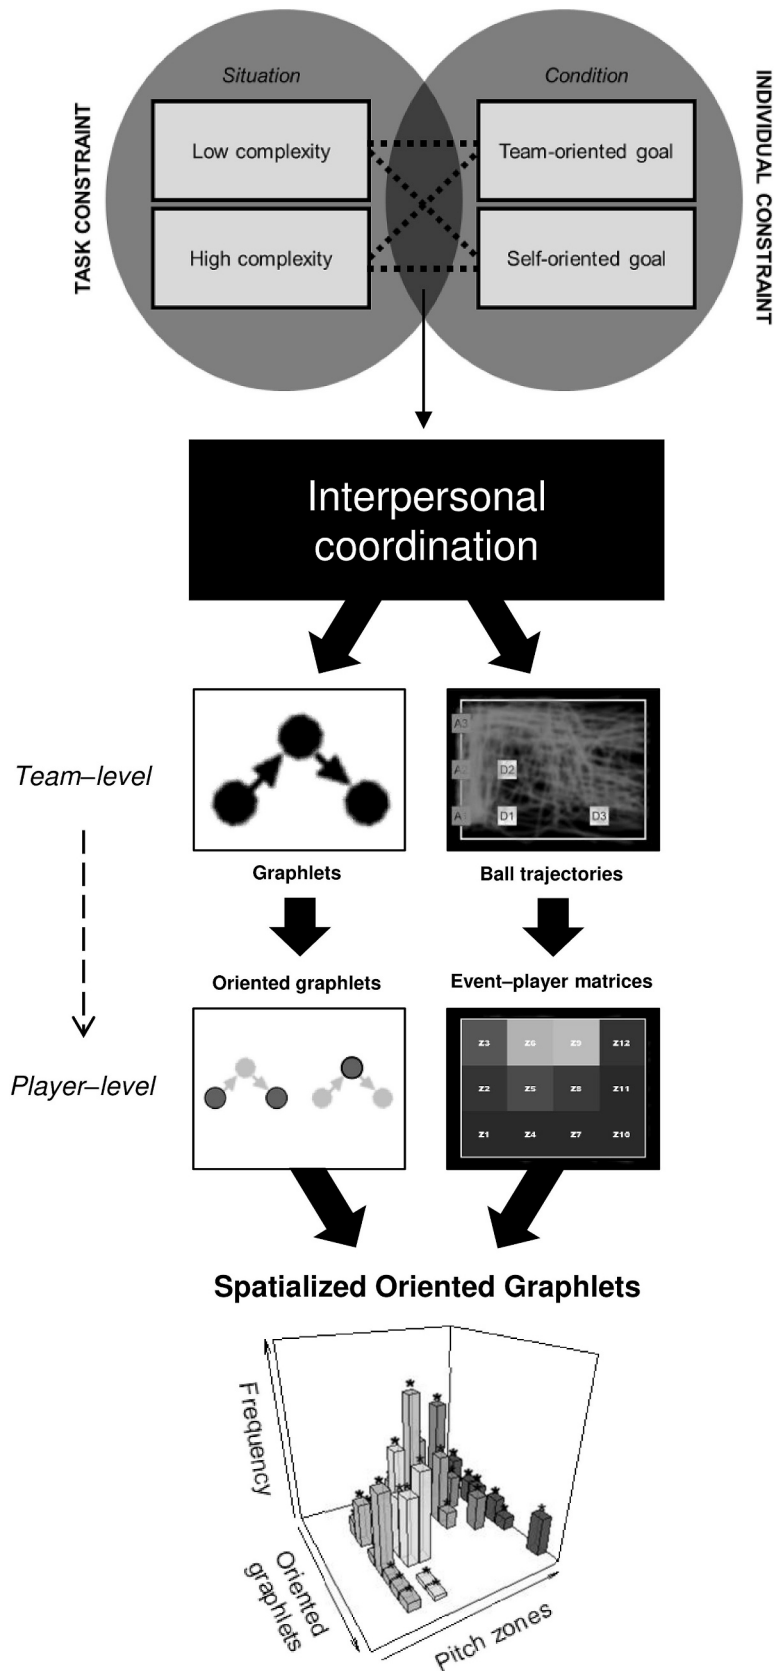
TASK CONSTRAINT

Situation

Low complexity

High complexity

Condition

Team-oriented goal

Self-oriented goal

INDIVIDUAL CONSTRAINT

Interpersonal coordination

Team–level

A3

A2

D2

A1

D1

D3

Graphlets

Ball trajectories

Oriented graphlets

Event–player matrices

Player–level

Z3 Z6 Z9 Z12

Z2 Z5 Z8 Z11

Z1 Z4 Z7 Z10

Spatialized Oriented Graphlets

Frequency

Oriented graphlets

Pitch zones